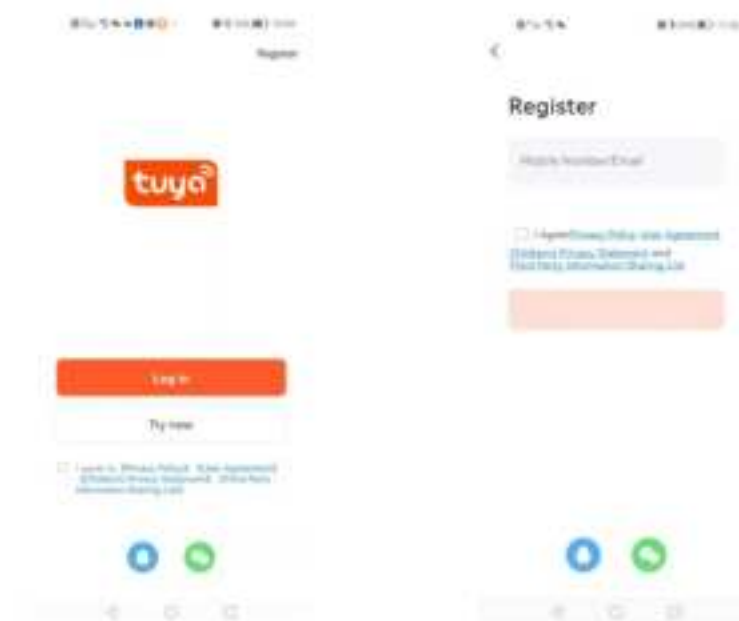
Register

tuya

Log in

Try now

I agree to Privacy Policy User Agreement Children's Privacy Statement Third Party Information Sharing List

Register

Mobile Number/Email

I Agree Privacy Policy User Agreement Children's Privacy Statement and Third Party Information Sharing List